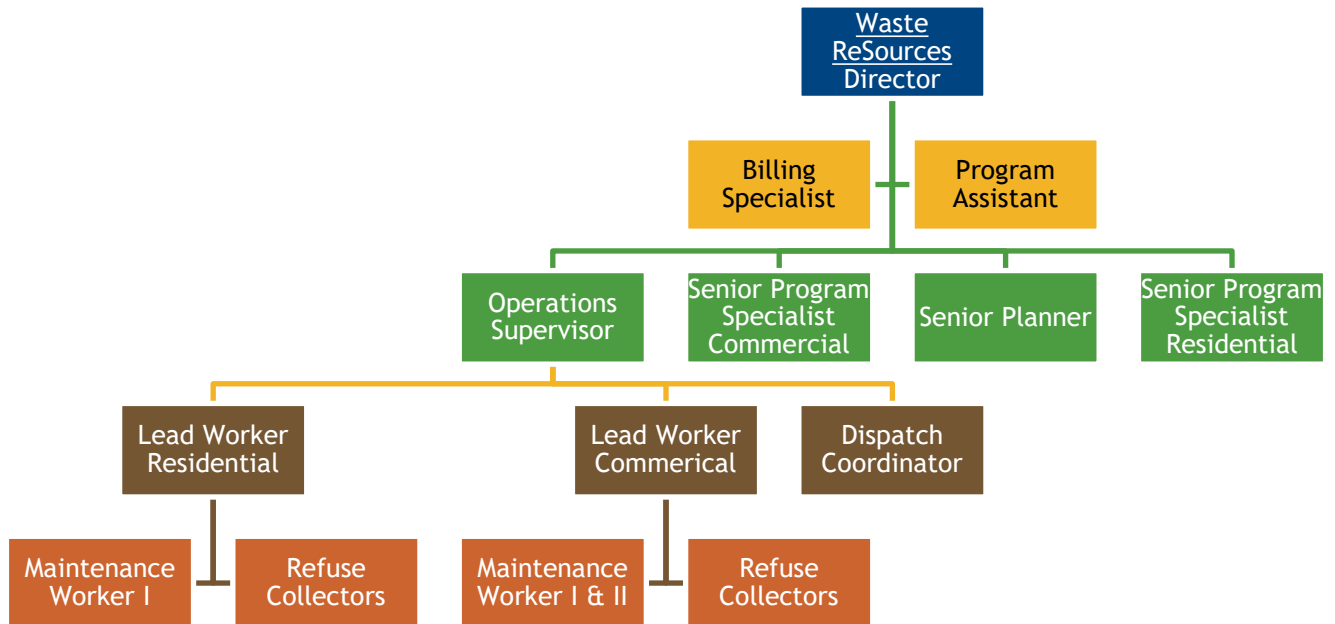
Waste ReSources Director

Billing Specialist

Program Assistant

Operations Supervisor

Senior Program Specialist Commercial

Senior Planner

Senior Program Specialist Residential

Lead Worker Residential

Lead Worker Commerical

Dispatch Coordinator

Maintenance Worker I

Refuse Collectors

Maintenance Worker I & II

Refuse Collectors